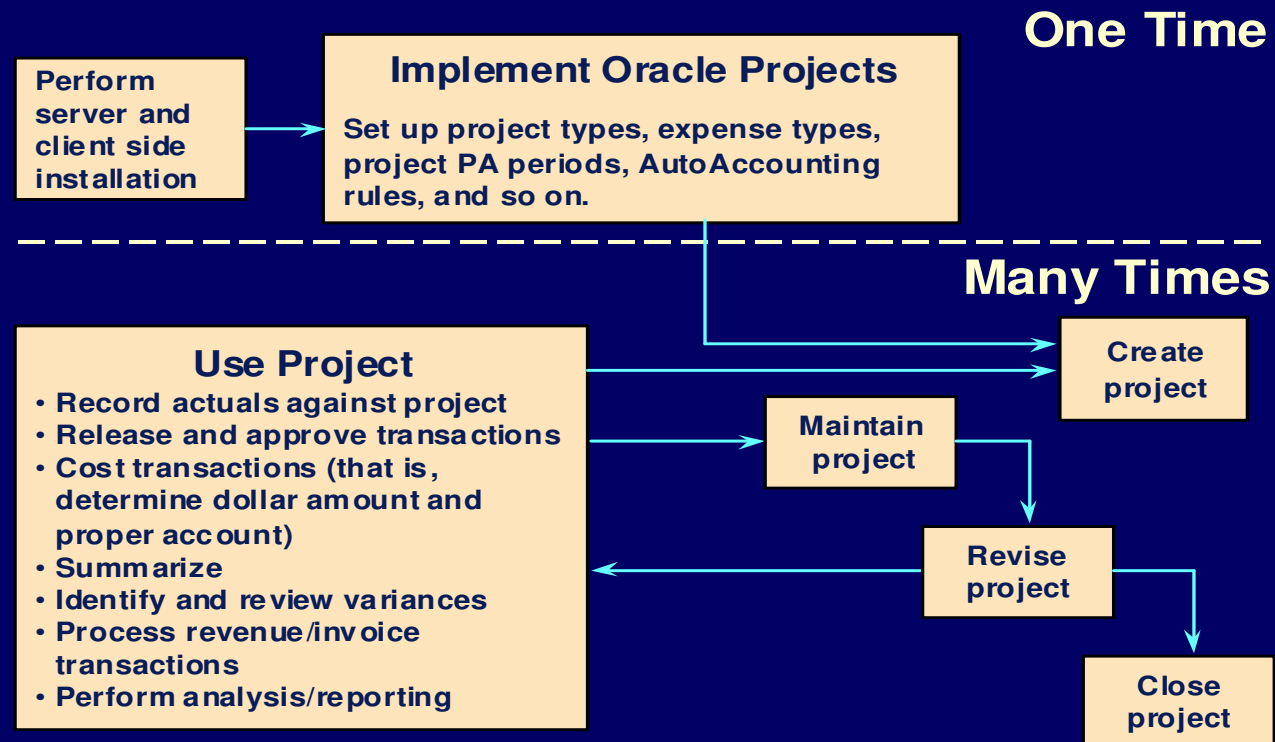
One Time

Perform server and client side installation

Implement Oracle Projects

Set up project types, expense types, project PA periods, AutoAccounting rules, and so on.

Many Times

Use Project

• Record actuals against project
• Release and approve transactions
• Cost transactions (that is, determine dollar amount and proper account)
• Summarize
• Identify and review variances
• Process revenue/invoice transactions
• Perform analysis/reporting

Create project

Maintain project

Revise project

Close project